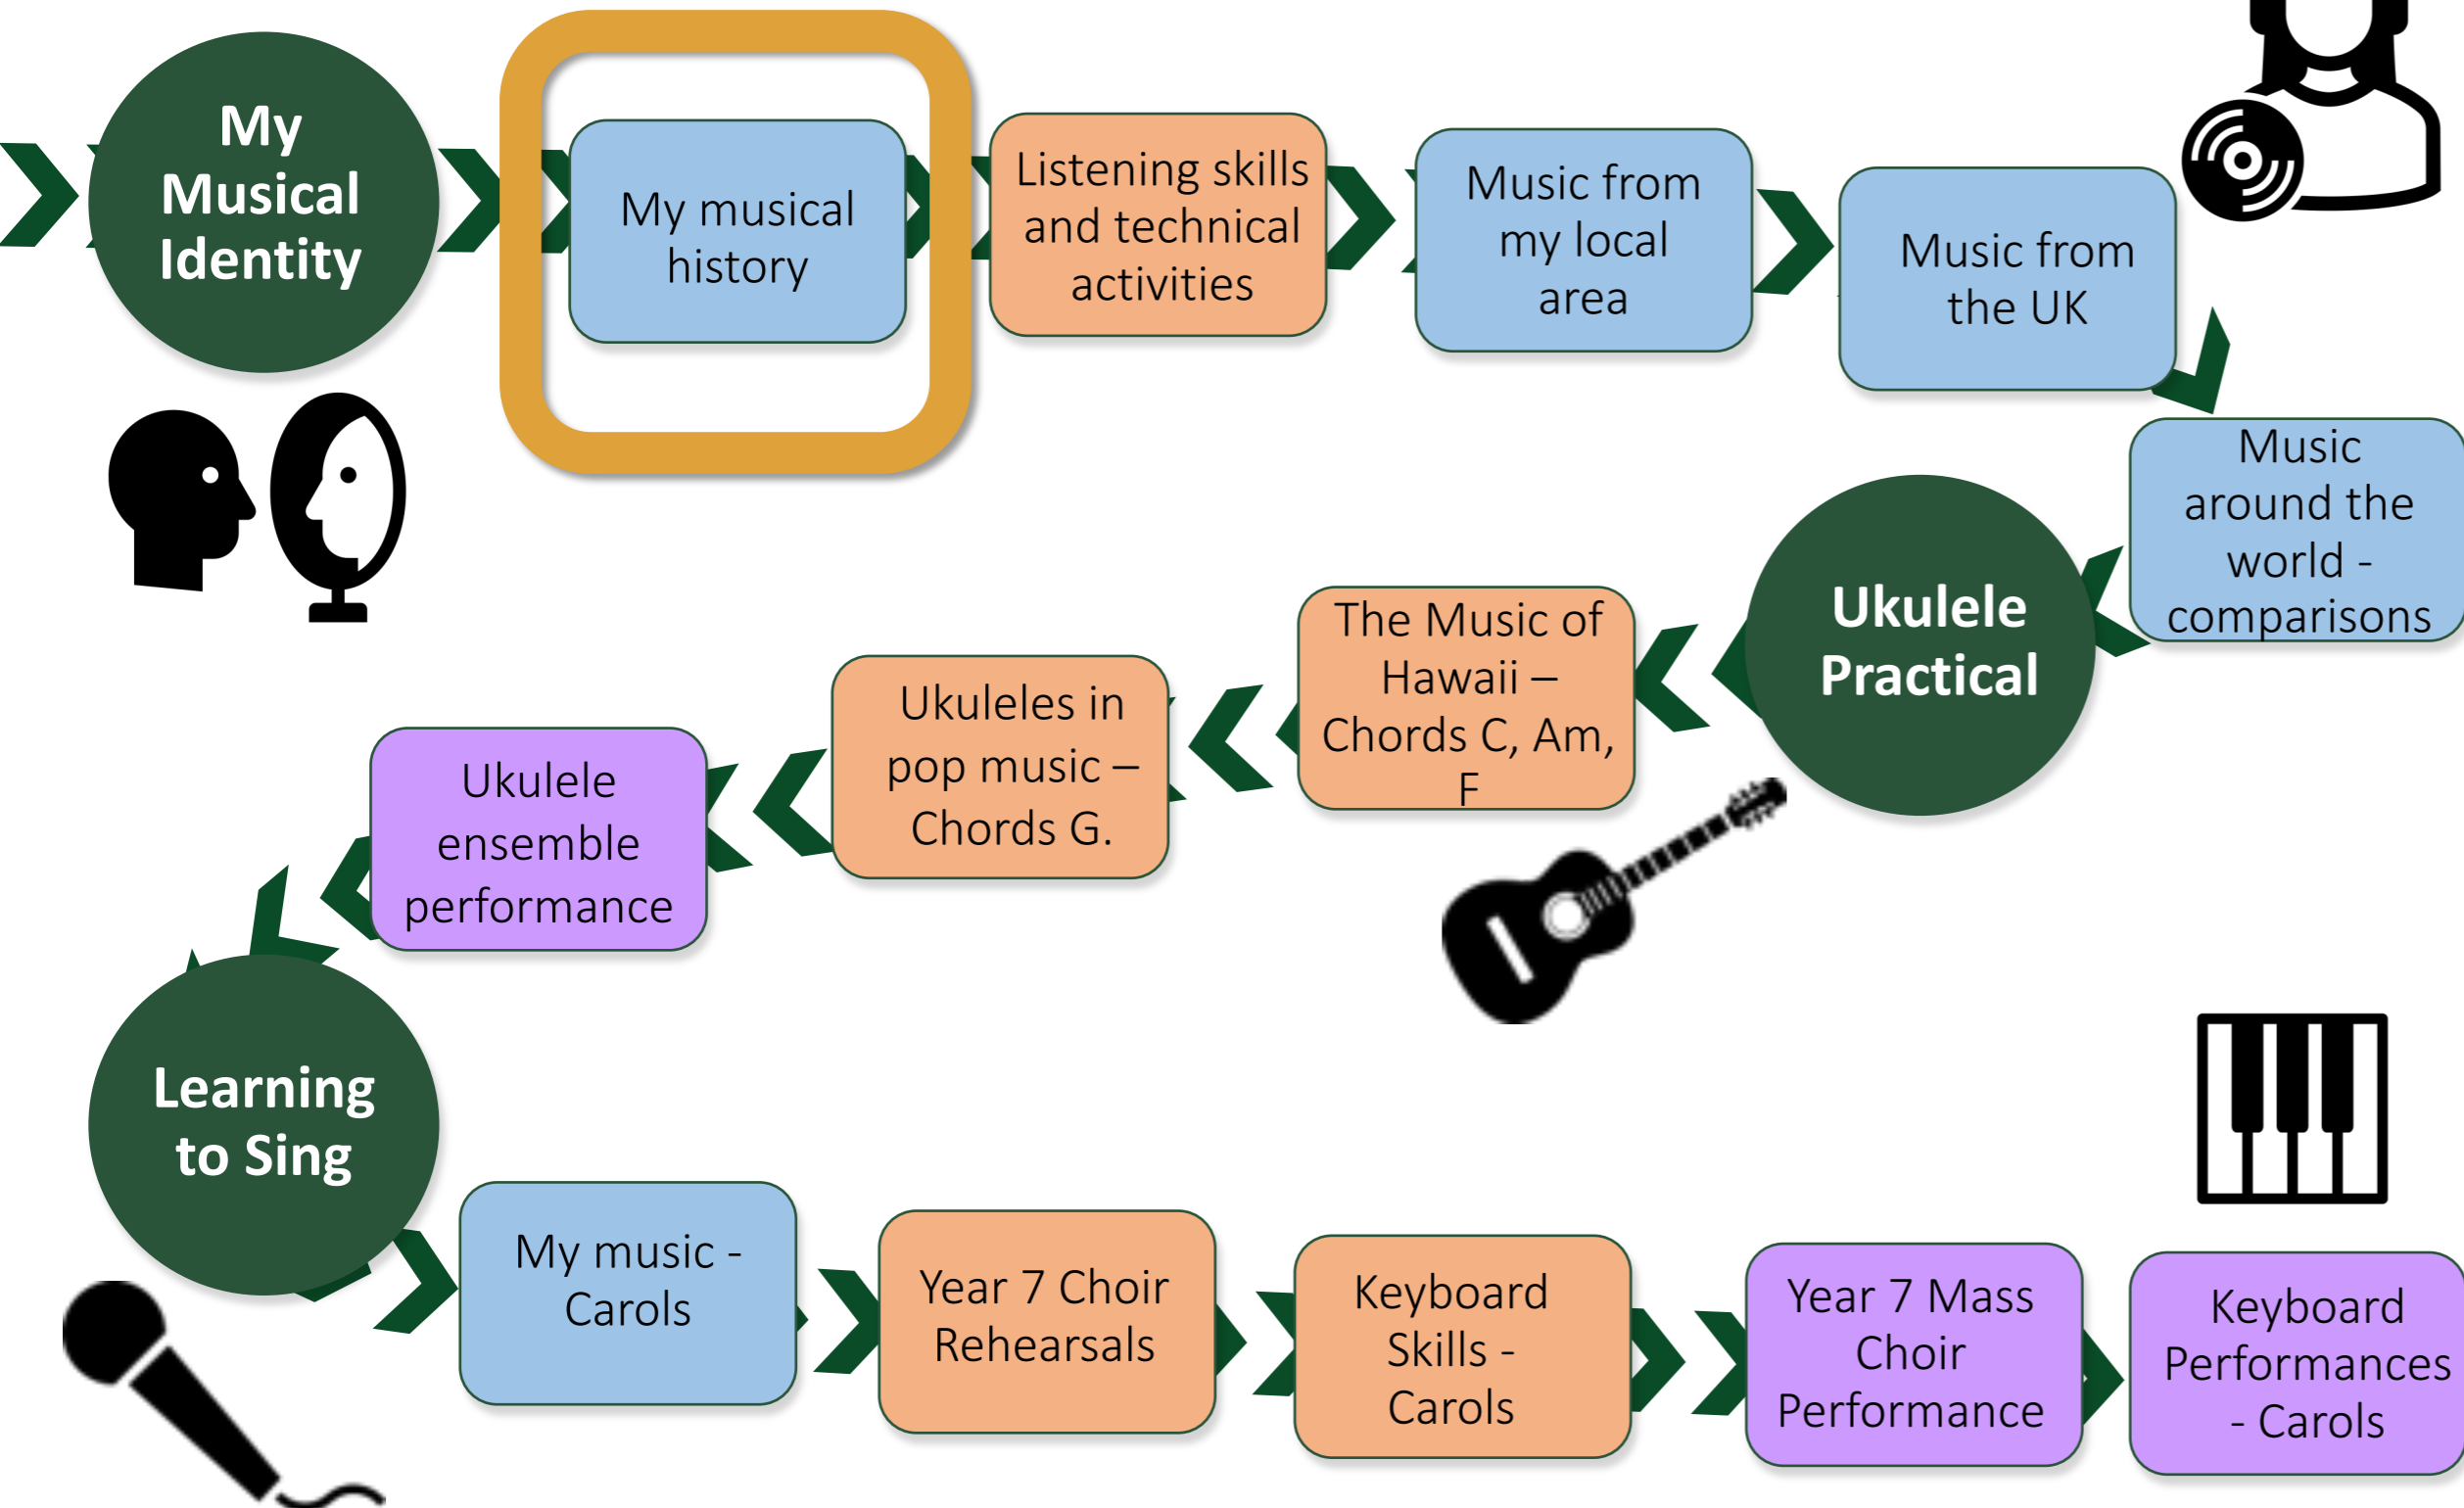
My Musical Identity

My musical history

Listening skills and technical activities

Music from my local area

Music from the UK

Music around the world - comparisons

Ukulele Practical

The Music of Hawaii – Chords C, Am, F

Ukuleles in pop music – Chords G.

Ukulele ensemble performance

Learning to Sing

My music - Carols

Year 7 Choir Rehearsals

Keyboard Skills - Carols

Year 7 Mass Choir Performance

Keyboard Performances - Carols